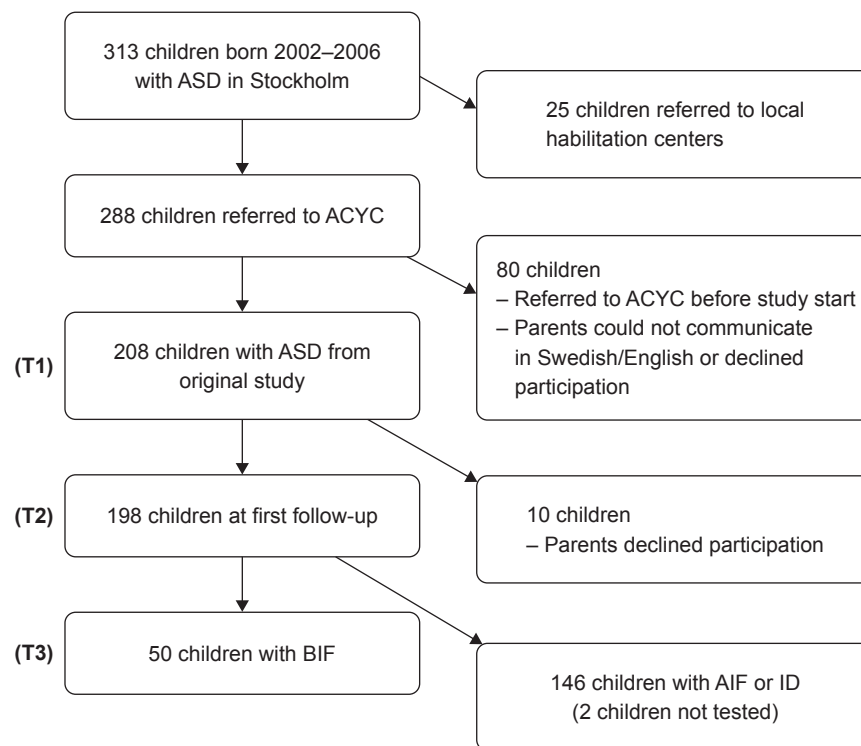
313 children born 2002–2006 with ASD in Stockholm

25 children referred to local habilitation centers

288 children referred to ACYC

80 children
– Referred to ACYC before study start
– Parents could not communicate in Swedish/English or declined participation

(T1)

208 children with ASD from original study

(T2)

198 children at first follow-up

10 children
– Parents declined participation

(T3)

50 children with BIF

146 children with AIF or ID
(2 children not tested)